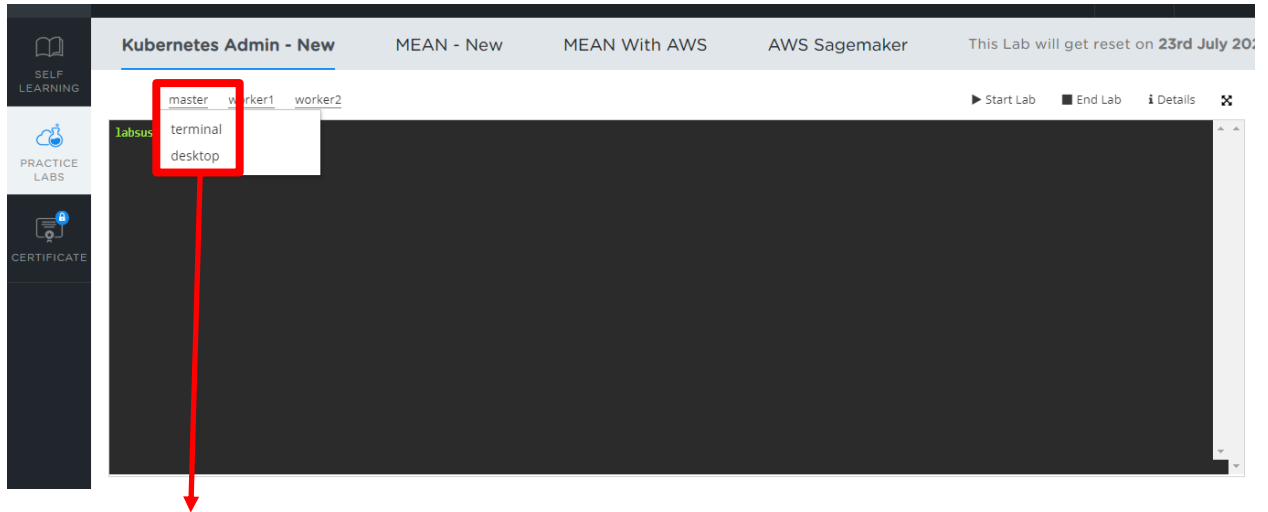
SELF LEARNING

PRACTICE LABS

CERTIFICATE

Kubernetes Admin - New MEAN - New MEAN With AWS AWS Sagemaker This Lab will get reset on 23rd July 20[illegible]

master worker1 worker2

Start Lab End Lab Details

terminal
desktop

labsus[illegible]